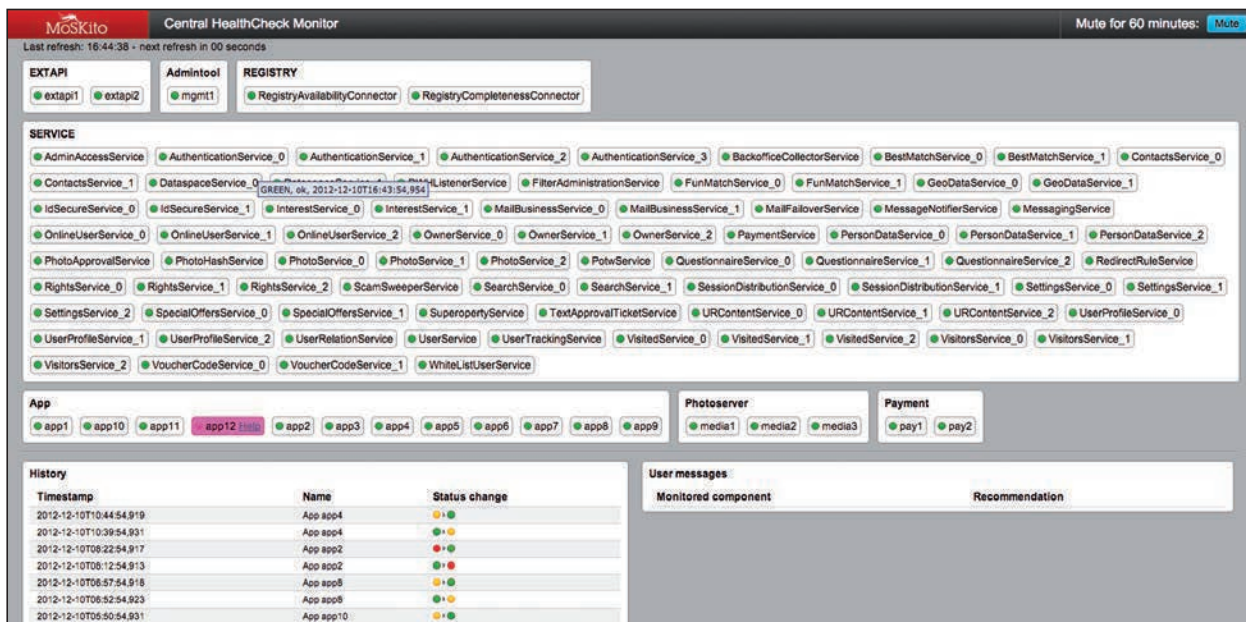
MoSKito Central HealthCheck Monitor

Mute for 60 minutes: Mute

Last refresh: 16:44:38 - next refresh in 00 seconds

EXTAPI
extapi1 extapi2

Admintool
mgmt1

REGISTRY
RegistryAvailabilityConnector RegistryCompletenessConnector

SERVICE
AdminAccessService AuthenticationService_0 AuthenticationService_1 AuthenticationService_2 AuthenticationService_3 BackofficeCollectorService BestMatchService_0 BestMatchService_1 ContactsService_0
ContactsService_1 DataspaceService_0 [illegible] GREEN, ok, 2012-12-10T16:43:54,954 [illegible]MListenerService FilterAdministrationService FunMatchService_0 FunMatchService_1 GeoDataService_0 GeoDataService_1
IdSecureService_0 IdSecureService_1 InterestService_0 InterestService_1 MailBusinessService_0 MailBusinessService_1 MailFailoverService MessageNotifierService MessagingService
OnlineUserService_0 OnlineUserService_1 OnlineUserService_2 OwnerService_0 OwnerService_1 OwnerService_2 PaymentService PersonDataService_0 PersonDataService_1 PersonDataService_2
PhotoApprovalService PhotoHashService PhotoService_0 PhotoService_1 PhotoService_2 PotwService QuestionnaireService_0 QuestionnaireService_1 QuestionnaireService_2 RedirectRuleService
RightsService_0 RightsService_1 RightsService_2 ScamSweeperService SearchService_0 SearchService_1 SessionDistributionService_0 SessionDistributionService_1 SettingsService_0 SettingsService_1
SettingsService_2 SpecialOffersService_0 SpecialOffersService_1 SuperopertyService TextApprovalTicketService URContentService_0 URContentService_1 URContentService_2 UserProfileService_0
UserProfileService_1 UserProfileService_2 UserRelationService UserService UserTrackingService VisitedService_0 VisitedService_1 VisitedService_2 VisitorsService_0 VisitorsService_1
VisitorsService_2 VoucherCodeService_0 VoucherCodeService_1 WhiteListUserService

App
app1 app10 app11 app12 Help app2 app3 app4 app5 app6 app7 app8 app9

Photoserver
media1 media2 media3

Payment
pay1 pay2

History

| Timestamp | Name | Status change |
|---|---|---|
| 2012-12-10T10:44:54,919 | App app4 | |
| 2012-12-10T10:39:54,931 | App app4 | |
| 2012-12-10T08:22:54,917 | App app2 | |
| 2012-12-10T08:12:54,913 | App app2 | |
| 2012-12-10T06:57:54,918 | App app8 | |
| 2012-12-10T06:52:54,923 | App app8 | |
| 2012-12-10T05:50:54,931 | App app10 | |

User messages

| Monitored component | Recommendation |
|---|---|